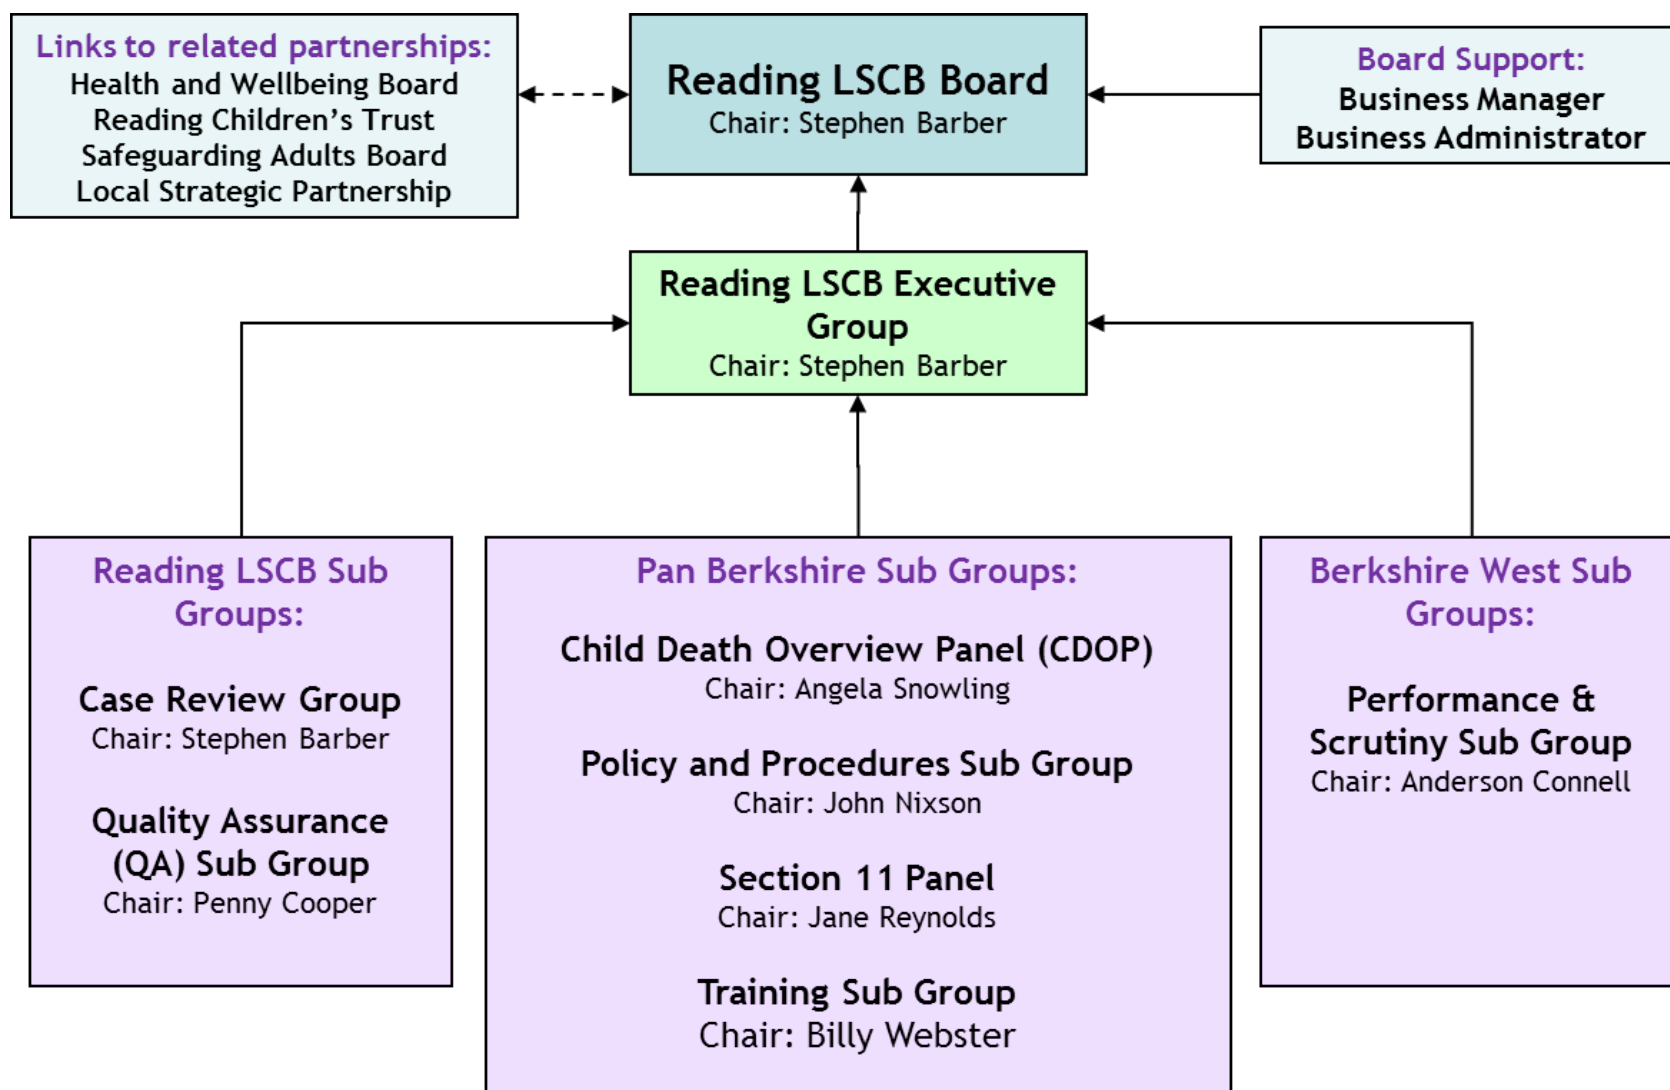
Links to related partnerships:
Health and Wellbeing Board
Reading Children's Trust
Safeguarding Adults Board
Local Strategic Partnership

Reading LSCB Board
Chair: Stephen Barber

Board Support:
Business Manager
Business Administrator

Reading LSCB Executive Group
Chair: Stephen Barber

Reading LSCB Sub Groups:

Case Review Group
Chair: Stephen Barber

Quality Assurance (QA) Sub Group
Chair: Penny Cooper

Pan Berkshire Sub Groups:

Child Death Overview Panel (CDOP)
Chair: Angela Snowling

Policy and Procedures Sub Group
Chair: John Nixson

Section 11 Panel
Chair: Jane Reynolds

Training Sub Group
Chair: Billy Webster

Berkshire West Sub Groups:

Performance & Scrutiny Sub Group
Chair: Anderson Connell